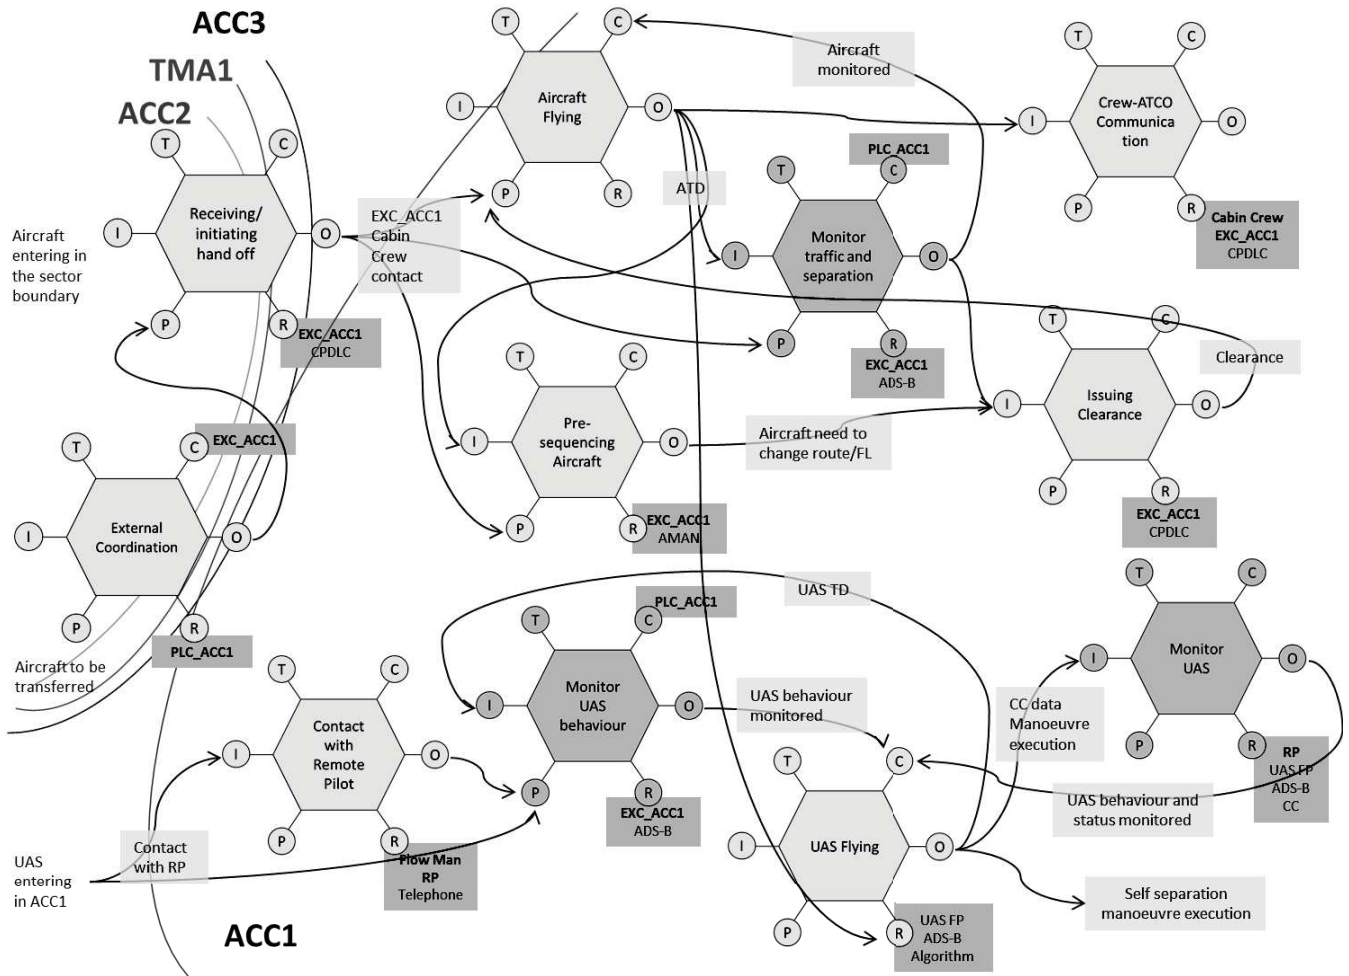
ACC3
TMA1
ACC2

T C I Receiving/ initiating hand off O P R
EXC_ACC1 CPDLC

Aircraft entering in the sector boundary

T C I Aircraft Flying O P R

Aircraft monitored

EXC_ACC1 Cabin Crew contact

ATD

T C I Crew-ATCO Communica tion O P R
Cabin Crew EXC_ACC1 CPDLC

PLC_ACC1
T C I Monitor traffic and separation O P R
EXC_ACC1 ADS-B

T C I Pre- sequencing Aircraft O P R
EXC_ACC1 AMAN

Aircraft need to change route/FL

T C I Issuing Clearance O P R
EXC_ACC1 CPDLC

Clearance

EXC_ACC1
T C I External Coordination O P R
PLC_ACC1

Aircraft to be transferred

UAS TD

PLC_ACC1
T C I Monitor UAS behaviour O P R
EXC_ACC1 ADS-B

UAS behaviour monitored

T C I Contact with Remote Pilot O P R
Flow Man RP Telephone

Contact with RP

UAS entering in ACC1

CC data Manoeuvre execution

T C I Monitor UAS O P R
RP UAS FP ADS-B CC

UAS behaviour and status monitored

T C I UAS Flying O P R
UAS FP ADS-B Algorithm

Self separation manoeuvre execution

ACC1